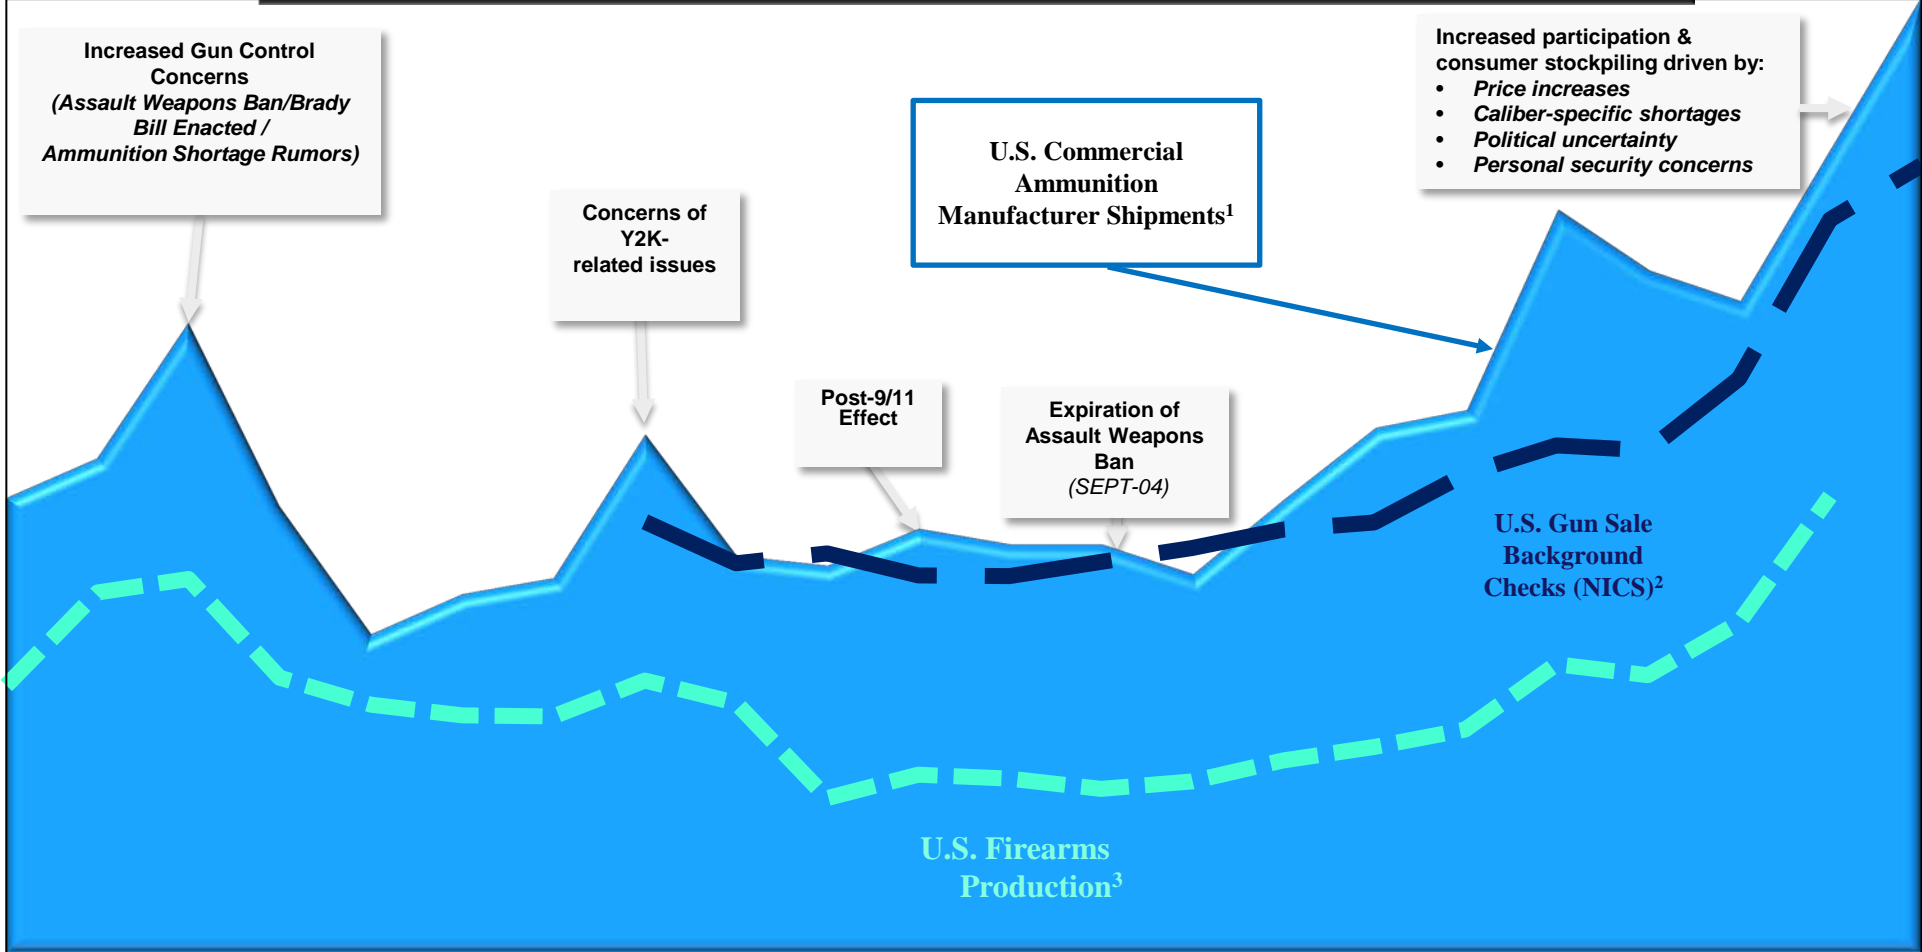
Increased Gun Control Concerns
(Assault Weapons Ban/Brady Bill Enacted / Ammunition Shortage Rumors)

Concerns of Y2K-related issues

Post-9/11 Effect

Expiration of Assault Weapons Ban
(SEPT-04)

U.S. Commercial Ammunition Manufacturer Shipments$^1$

Increased participation & consumer stockpiling driven by:
• Price increases
• Caliber-specific shortages
• Political uncertainty
• Personal security concerns

U.S. Gun Sale Background Checks (NICS)$^2$

U.S. Firearms Production$^3$